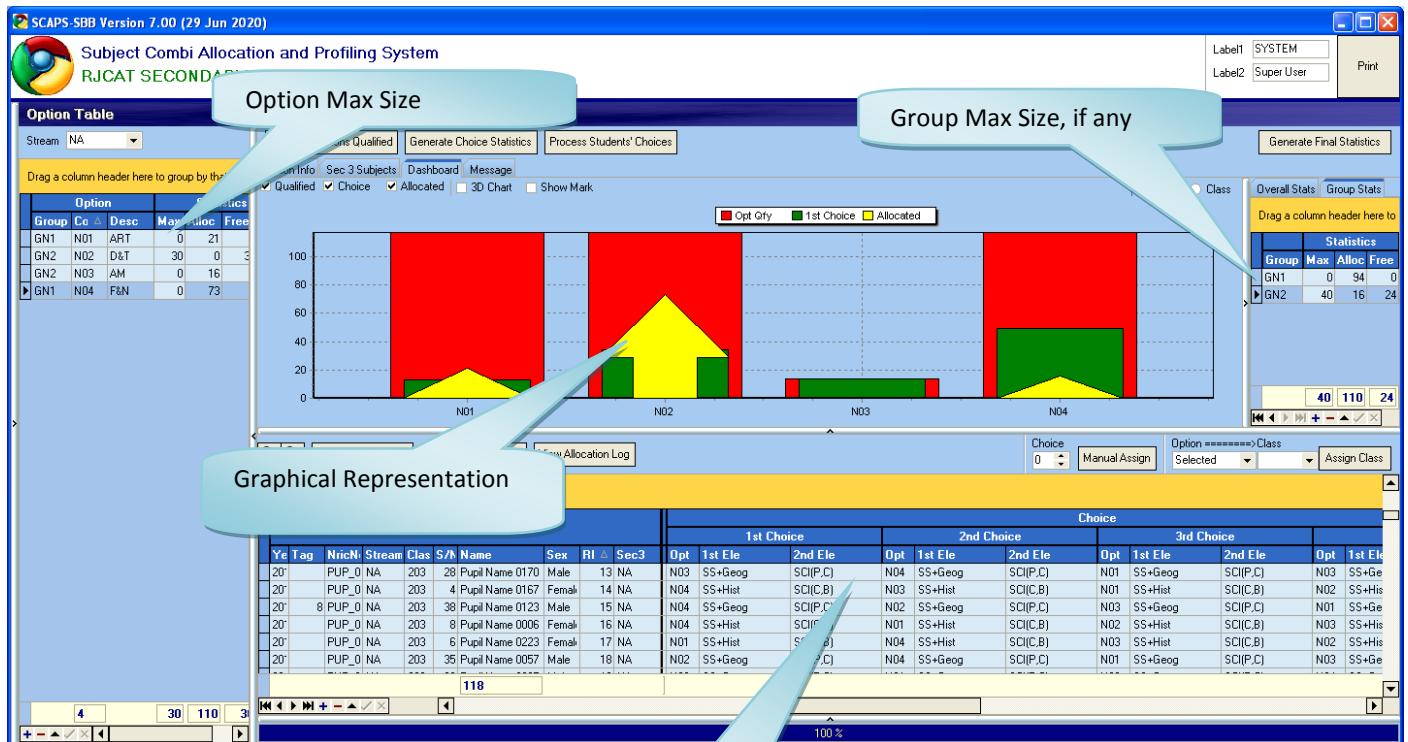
SCAPS-SBB Version 7.00 (29 Jun 2020)

Subject Combi Allocation and Profiling System
RJCAT SECONDAR

Label1 SYSTEM
Label2 Super User
Print

Option Table
Stream NA
Drag a column header here to group by tha

Option Max Size

Group Max Size, if any

ns Qualified | Generate Choice Statistics | Process Students' Choices
Generate Final Statistics

n Info | Sec 3 Subjects | Dashboard | Message
Qualified | Choice | Allocated | 3D Chart | Show Mark
Class

Overall Stats | Group Stats
Drag a column header here to

| Group | Co | Desc | Max | Alloc | Free |
|---|---|---|---|---|---|
| GN1 | N01 | ART | 0 | 21 | |
| GN2 | N02 | D&T | 30 | 0 | 3 |
| GN2 | N03 | AM | 0 | 16 | |
| GN1 | N04 | F&N | 0 | 73 | |

4 | 30 | 110 | 3

| Group | Max | Alloc | Free |
|---|---|---|---|
| GN1 | 0 | 94 | 0 |
| GN2 | 40 | 16 | 24 |

40 | 110 | 24

Opt Qfy | 1st Choice | Allocated
100
80
60
40
20
0
N01 N02 N03 N04

Graphical Representation

w Allocation Log
Choice 0
Manual Assign
Option ========>Class
Selected
Assign Class

Choice
1st Choice | 2nd Choice | 3rd Choice

| Ye | Tag | NricN | Stream | Clas | S/N | Name | Sex | RI | Sec3 | Opt | 1st Ele | 2nd Ele | Opt | 1st Ele | 2nd Ele | Opt | 1st Ele | 2nd Ele | Opt | 1st Ele |
|---|---|---|---|---|---|---|---|---|---|---|---|---|---|---|---|---|---|---|---|---|
| 20 | | PUP_0 | NA | 203 | 28 | Pupil Name 0170 | Male | 13 | NA | N03 | SS+Geog | SCI(P,C) | N04 | SS+Geog | SCI(P,C) | N01 | SS+Geog | SCI(P,C) | N03 | SS+Ge |
| 20 | | PUP_0 | NA | 203 | 4 | Pupil Name 0167 | Femal | 14 | NA | N04 | SS+Hist | SCI(C,B) | N03 | SS+Hist | SCI(C,B) | N01 | SS+Hist | SCI(C,B) | N02 | SS+His |
| 20 | 8 | PUP_0 | NA | 203 | 38 | Pupil Name 0123 | Male | 15 | NA | N04 | SS+Geog | SCI(P,C) | N02 | SS+Geog | SCI(P,C) | N03 | SS+Geog | SCI(P,C) | N01 | SS+Ge |
| 20 | | PUP_0 | NA | 203 | 8 | Pupil Name 0006 | Femal | 16 | NA | N04 | SS+Hist | SCI(C | N01 | SS+Hist | SCI(C,B) | N02 | SS+Hist | SCI(C,B) | N03 | SS+His |
| 20 | | PUP_0 | NA | 203 | 6 | Pupil Name 0223 | Femal | 17 | NA | N01 | SS+Hist | S | N04 | SS+Hist | SCI(C,B) | N03 | SS+Hist | SCI(C,B) | N02 | SS+His |
| 20 | | PUP_0 | NA | 203 | 35 | Pupil Name 0057 | Male | 18 | NA | N02 | SS+Geog | P,C) | N04 | SS+Geog | SCI(P,C) | N01 | SS+Geog | SCI(P,C) | N03 | SS+Ge |

118
100 %